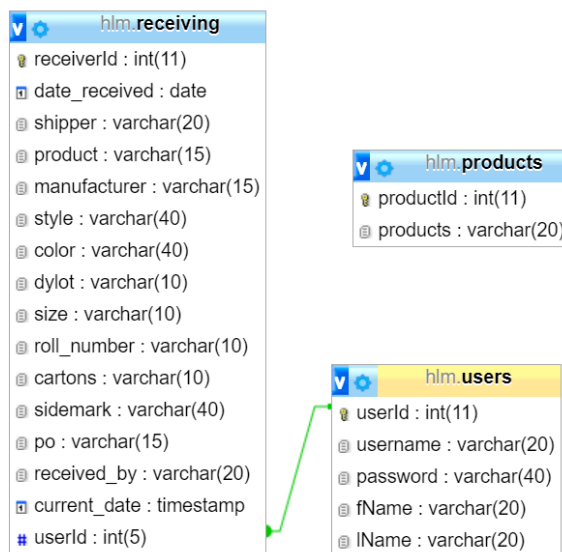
v hlm.receiving
receiverId : int(11)
date_received : date
shipper : varchar(20)
product : varchar(15)
manufacturer : varchar(15)
style : varchar(40)
color : varchar(40)
dylot : varchar(10)
size : varchar(10)
roll_number : varchar(10)
cartons : varchar(10)
sidemark : varchar(40)
po : varchar(15)
received_by : varchar(20)
current_date : timestamp
userId : int(5)

v hlm.products
productId : int(11)
products : varchar(20)

v hlm.users
userId : int(11)
username : varchar(20)
password : varchar(40)
fName : varchar(20)
lName : varchar(20)